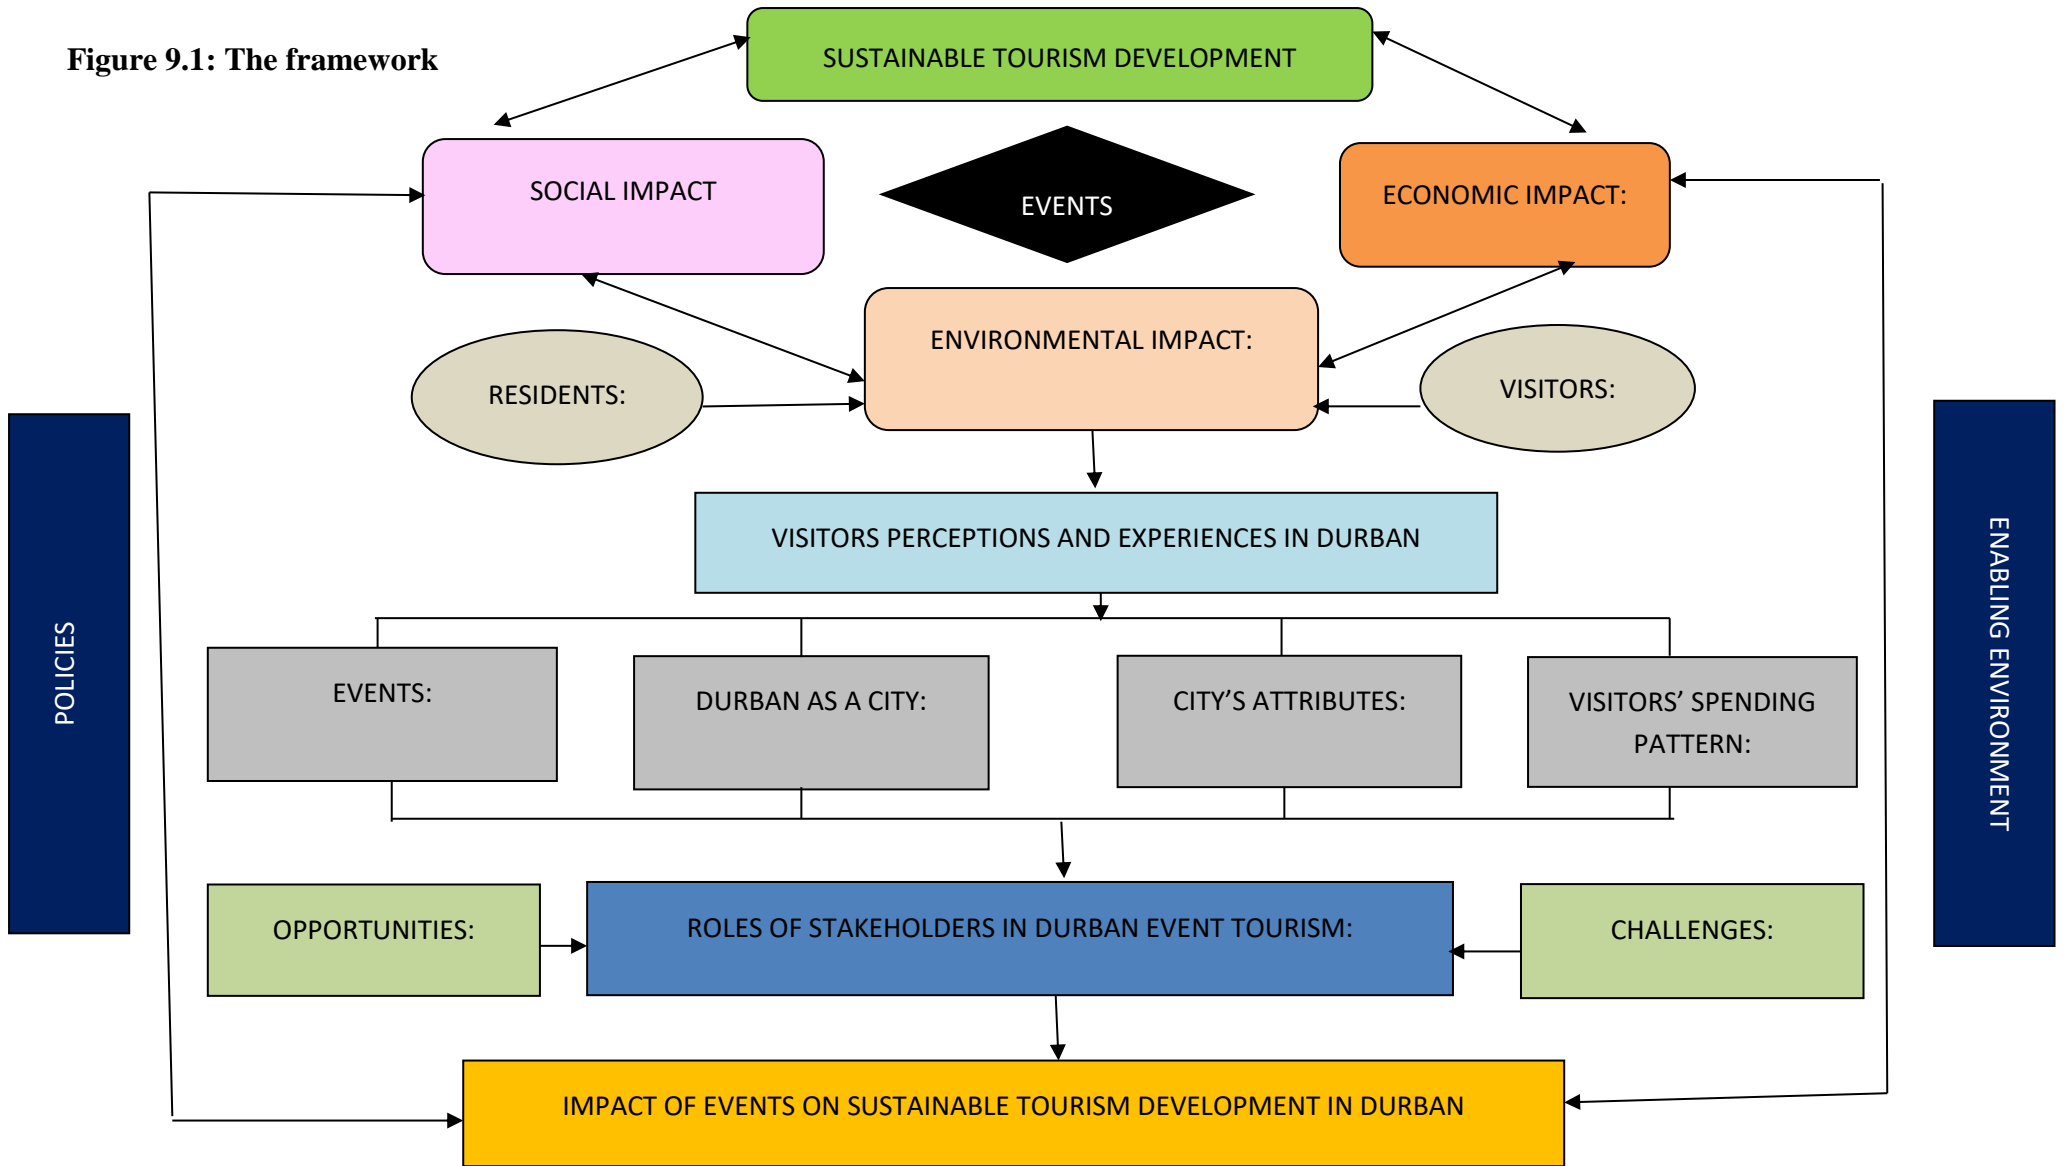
Figure 9.1: The framework

SUSTAINABLE TOURISM DEVELOPMENT

SOCIAL IMPACT

EVENTS

ECONOMIC IMPACT:

ENVIRONMENTAL IMPACT:

RESIDENTS:

VISITORS:

POLICIES

ENABLING ENVIRONMENT

VISITORS PERCEPTIONS AND EXPERIENCES IN DURBAN

EVENTS:

DURBAN AS A CITY:

CITY'S ATTRIBUTES:

VISITORS' SPENDING PATTERN:

OPPORTUNITIES:

ROLES OF STAKEHOLDERS IN DURBAN EVENT TOURISM:

CHALLENGES:

IMPACT OF EVENTS ON SUSTAINABLE TOURISM DEVELOPMENT IN DURBAN